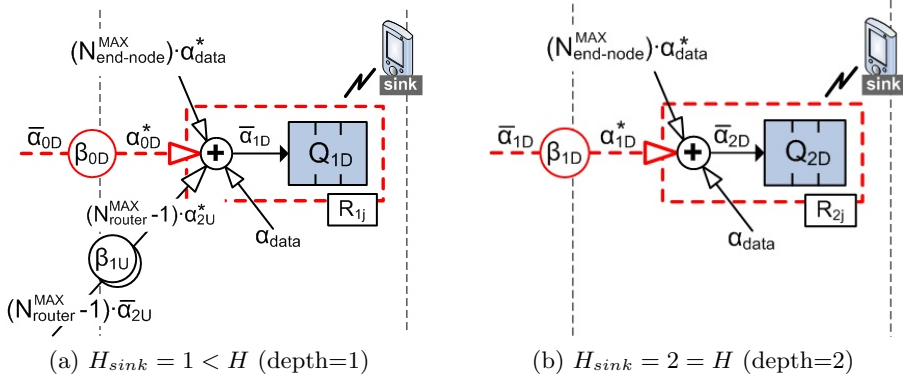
$(N_{end-node}^{MAX})\cdot\alpha_{data}^{*}$

sink

$\overline{\alpha}_{0D}$ $\beta_{0D}$ $\alpha_{0D}^{*}$ $\overline{\alpha}_{1D}$ $Q_{1D}$

$R_{1j}$

$(N_{router}^{MAX}-1)\cdot\alpha_{2U}^{*}$

$\alpha_{data}$

$\beta_{1U}$

$(N_{router}^{MAX}-1)\cdot\overline{\alpha}_{2U}$

(a) $H_{sink}=1<H$ (depth=1)

$(N_{end-node}^{MAX})\cdot\alpha_{data}^{*}$

sink

$\overline{\alpha}_{1D}$ $\beta_{1D}$ $\alpha_{1D}^{*}$ $\overline{\alpha}_{2D}$ $Q_{2D}$

$R_{2j}$

$\alpha_{data}$

(b) $H_{sink}=2=H$ (depth=2)